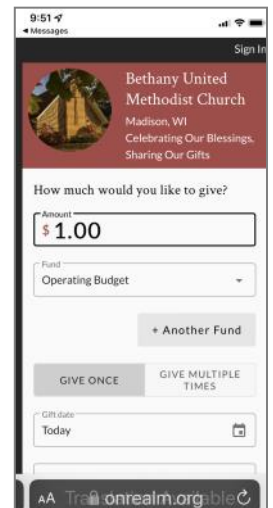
9:51
◂ Messages

Sign In

Bethany United Methodist Church
Madison, WI
Celebrating Our Blessings, Sharing Our Gifts

How much would you like to give?

Amount
$ 1.00

Fund
Operating Budget

+ Another Fund

GIVE ONCE

GIVE MULTIPLE TIMES

Gift date
Today

AA onrealm.org